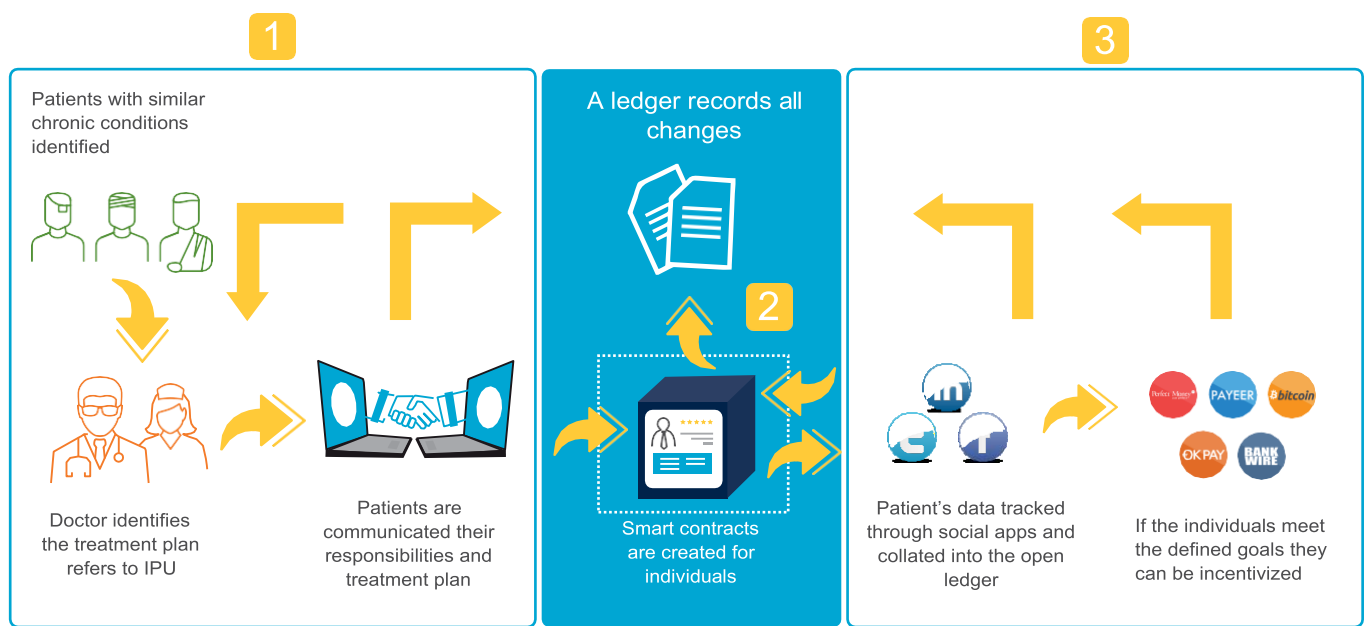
1

Patients with similar chronic conditions identified

Doctor identifies the treatment plan refers to IPU

Patients are communicated their responsibilities and treatment plan

A ledger records all changes

2

Smart contracts are created for individuals

3

Patient's data tracked through social apps and collated into the open ledger

Perfect Money

PAYEER

bitcoin

OKPAY

BANK WIRE

If the individuals meet the defined goals they can be incentivized